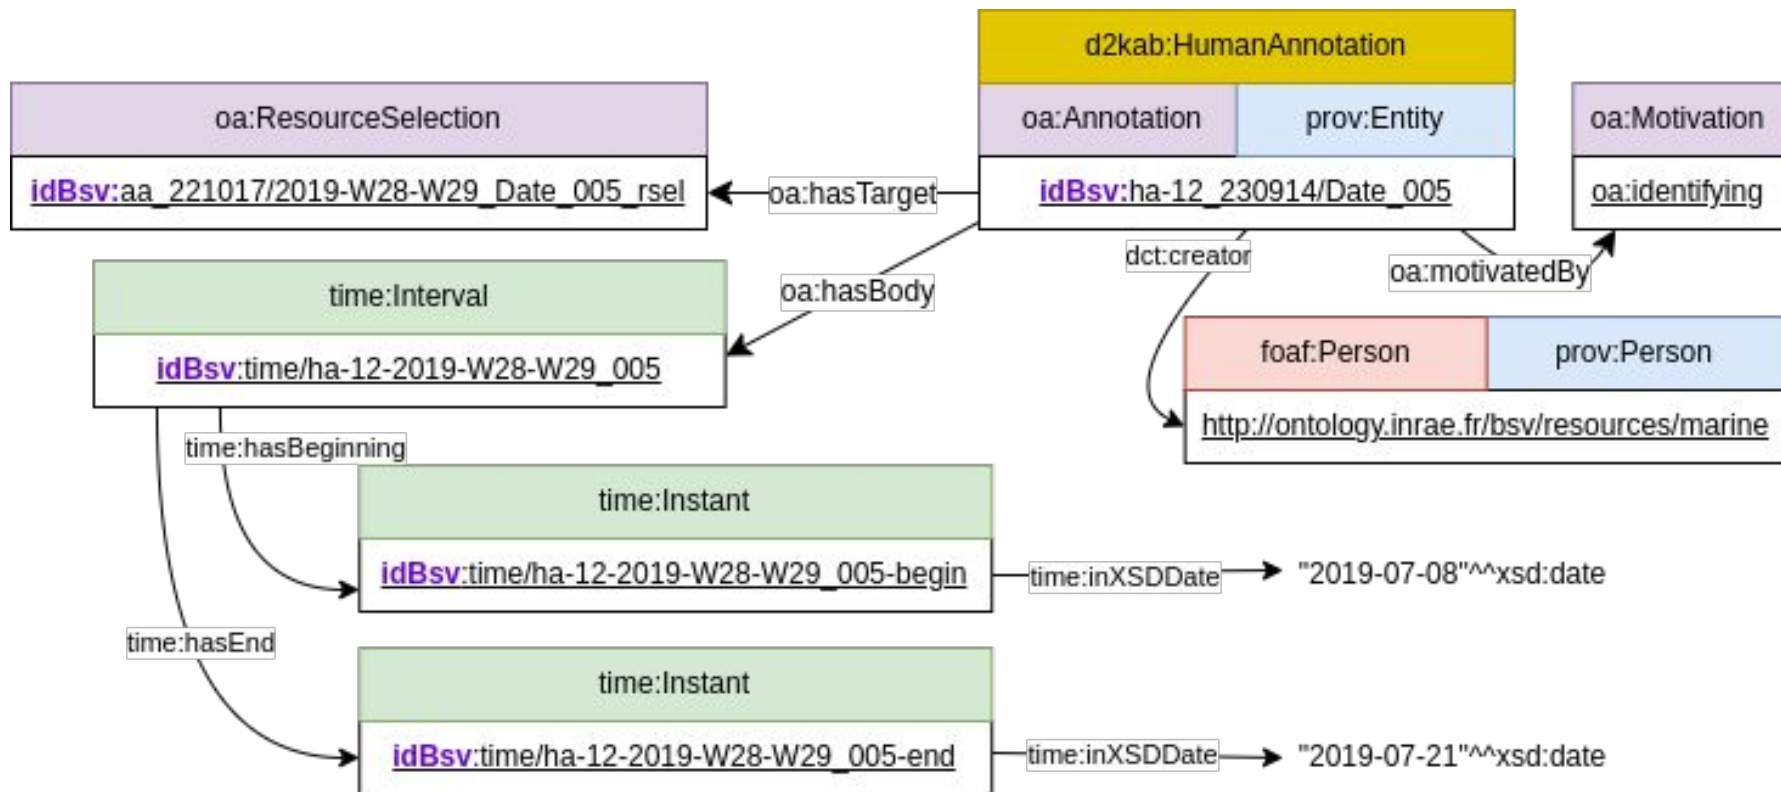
d2kab:HumanAnnotation

oa:Annotation

prov:Entity

idBsv:ha-12_230914/Date_005

oa:Motivation

oa:identifying

oa:ResourceSelection

idBsv:aa_221017/2019-W28-W29_Date_005_rsel

oa:hasTarget

oa:hasBody

dct:creator

oa:motivatedBy

time:Interval

idBsv:time/ha-12-2019-W28-W29_005

foaf:Person

prov:Person

http://ontology.inrae.fr/bsv/resources/marine

time:hasBeginning

time:Instant

idBsv:time/ha-12-2019-W28-W29_005-begin

time:inXSDDate

"2019-07-08"^^xsd:date

time:hasEnd

time:Instant

idBsv:time/ha-12-2019-W28-W29_005-end

time:inXSDDate

"2019-07-21"^^xsd:date